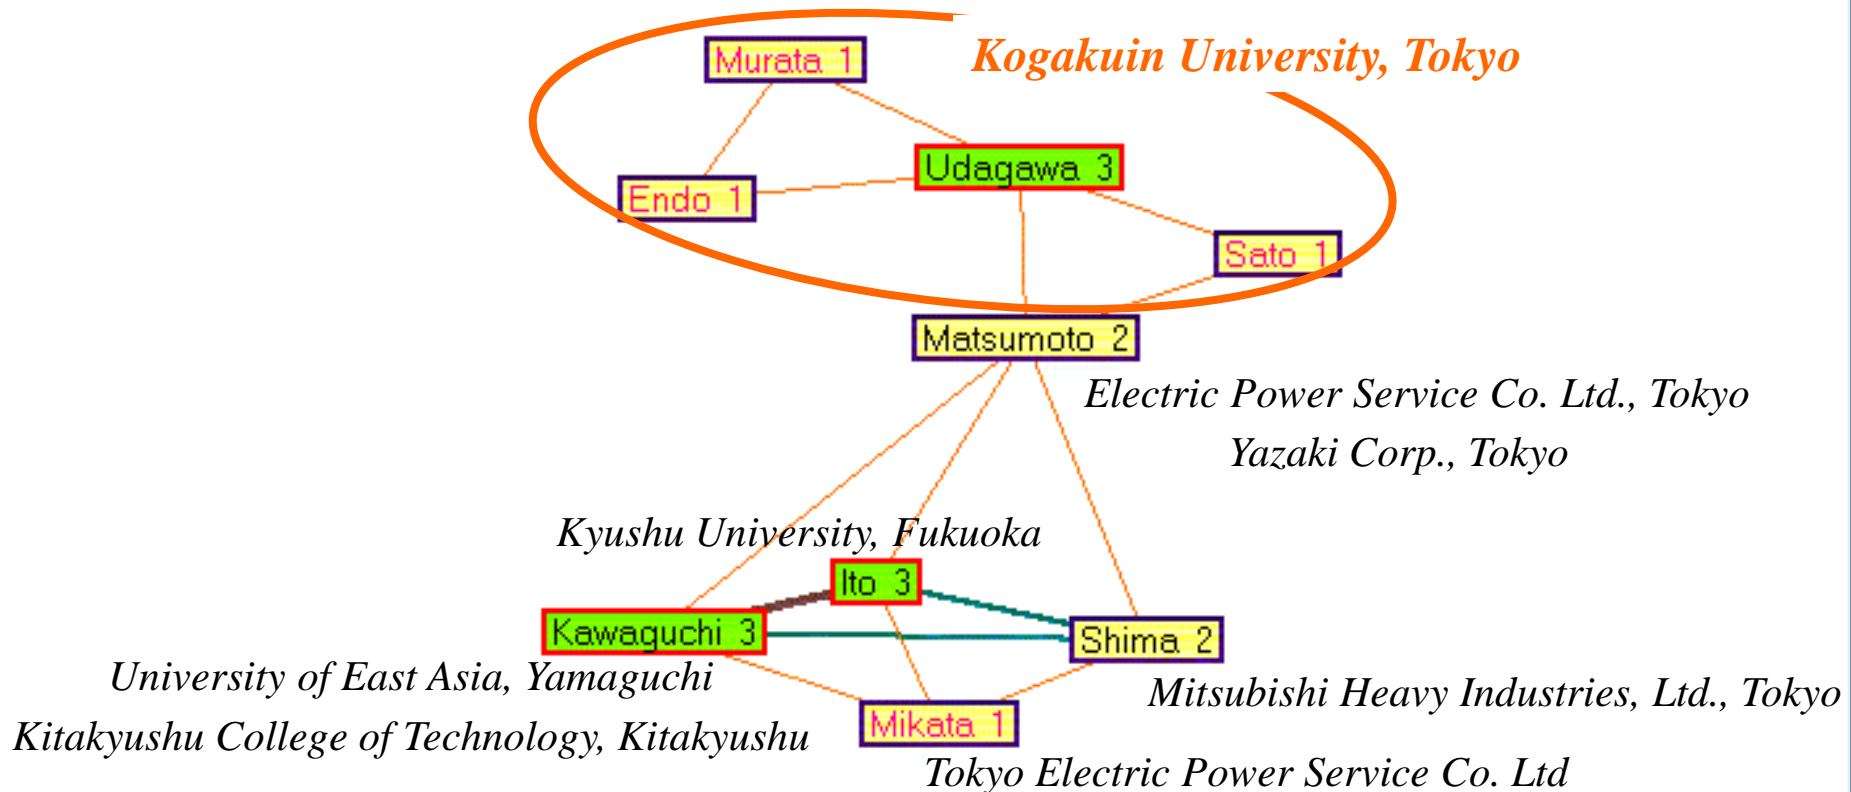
Murata 1
Kogakuin University, Tokyo
Udagawa 3
Endo 1
Sato 1
Matsumoto 2
Electric Power Service Co. Ltd., Tokyo
Yazaki Corp., Tokyo
Kyushu University, Fukuoka
Ito 3
Kawaguchi 3
Shima 2
University of East Asia, Yamaguchi
Mitsubishi Heavy Industries, Ltd., Tokyo
Kitakyushu College of Technology, Kitakyushu
Mikata 1
Tokyo Electric Power Service Co. Ltd